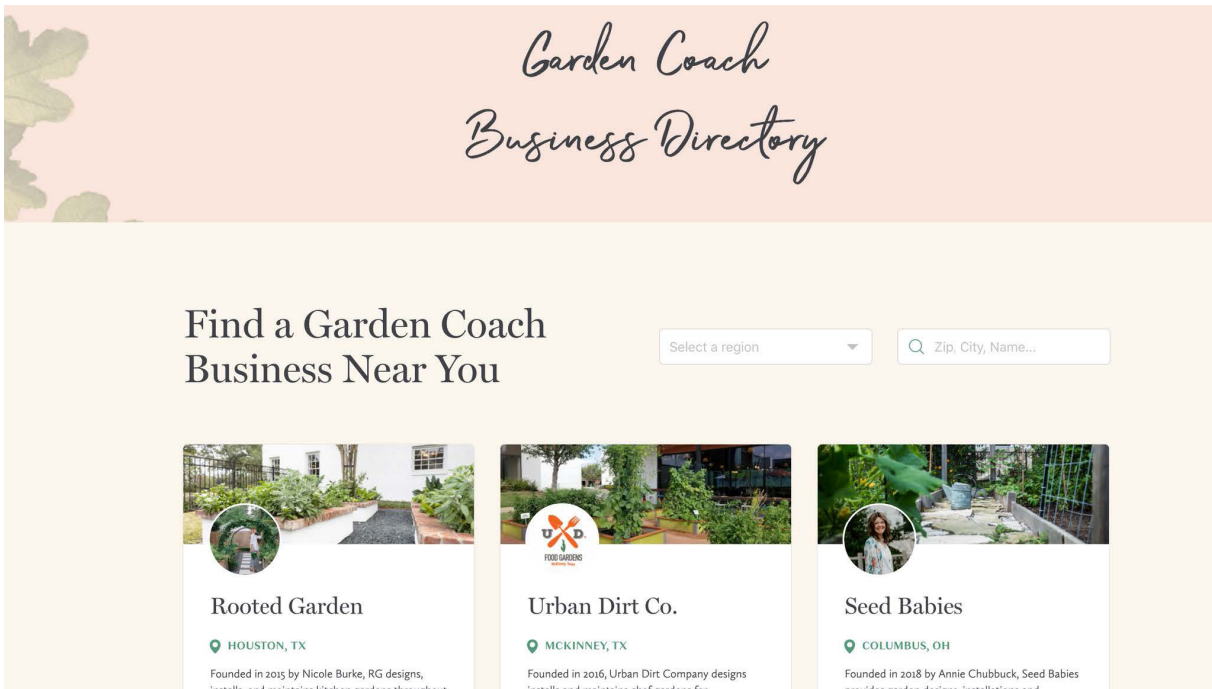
Garden Coach
Business Directory

Find a Garden Coach Business Near You

Select a region

Zip, City, Name...

U.D.
FOOD GARDENS

Rooted Garden

HOUSTON, TX

Founded in 2015 by Nicole Burke, RG designs, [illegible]

Urban Dirt Co.

MCKINNEY, TX

Founded in 2016, Urban Dirt Company designs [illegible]

Seed Babies

COLUMBUS, OH

Founded in 2018 by Annie Chubbuck, Seed Babies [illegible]